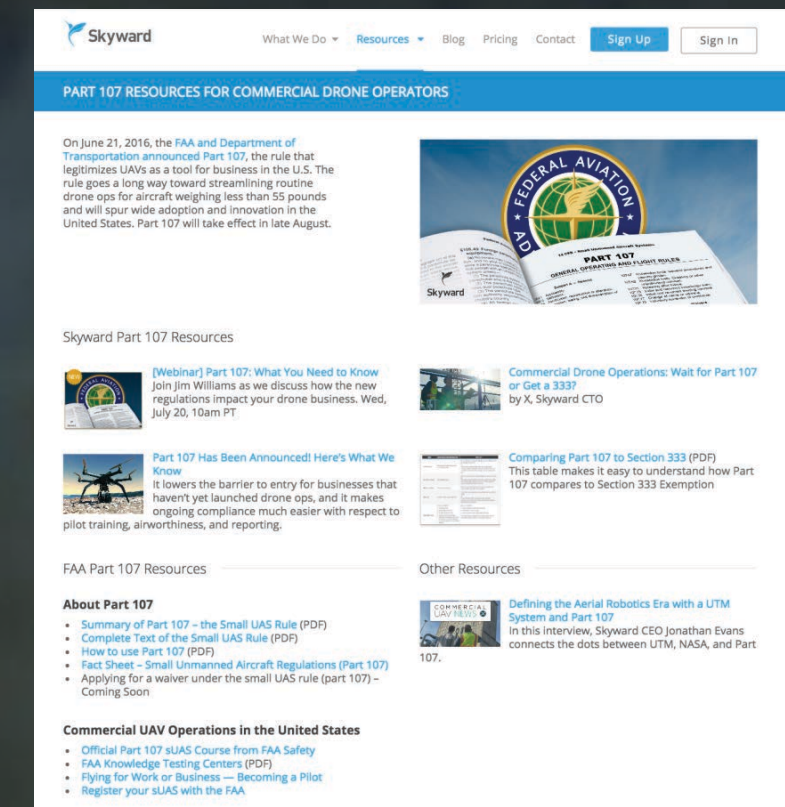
Skyward

What We Do ▾ Resources ▾ Blog Pricing Contact Sign Up Sign In

PART 107 RESOURCES FOR COMMERCIAL DRONE OPERATORS

On June 21, 2016, the FAA and Department of Transportation announced Part 107, the rule that legitimizes UAVs as a tool for business in the U.S. The rule goes a long way toward streamlining routine drone ops for aircraft weighing less than 55 pounds and will spur wide adoption and innovation in the United States. Part 107 will take effect in late August.

FEDERAL AVIATION AD

PART 107
GENERAL OPERATING AND FLIGHT RULES

Skyward

Skyward Part 107 Resources

[Webinar] Part 107: What You Need to Know
Join Jim Williams as we discuss how the new regulations impact your drone business. Wed, July 20, 10am PT

Commercial Drone Operations: Wait for Part 107 or Get a 333?
by X, Skyward CTO

Part 107 Has Been Announced! Here's What We Know
It lowers the barrier to entry for businesses that haven't yet launched drone ops, and it makes ongoing compliance much easier with respect to pilot training, airworthiness, and reporting.

Comparing Part 107 to Section 333 (PDF)
This table makes it easy to understand how Part 107 compares to Section 333 Exemption

FAA Part 107 Resources

About Part 107

- Summary of Part 107 – the Small UAS Rule (PDF)
- Complete Text of the Small UAS Rule (PDF)
- How to use Part 107 (PDF)
- Fact Sheet – Small Unmanned Aircraft Regulations (Part 107)
- Applying for a waiver under the small UAS rule (part 107) – Coming Soon

Commercial UAV Operations in the United States

- Official Part 107 sUAS Course from FAA Safety
- FAA Knowledge Testing Centers (PDF)
- Flying for Work or Business — Becoming a Pilot
- Register your sUAS with the FAA

Other Resources

COMMERCIAL UAV NEWS

Defining the Aerial Robotics Era with a UTM System and Part 107
In this interview, Skyward CEO Jonathan Evans connects the dots between UTM, NASA, and Part 107.